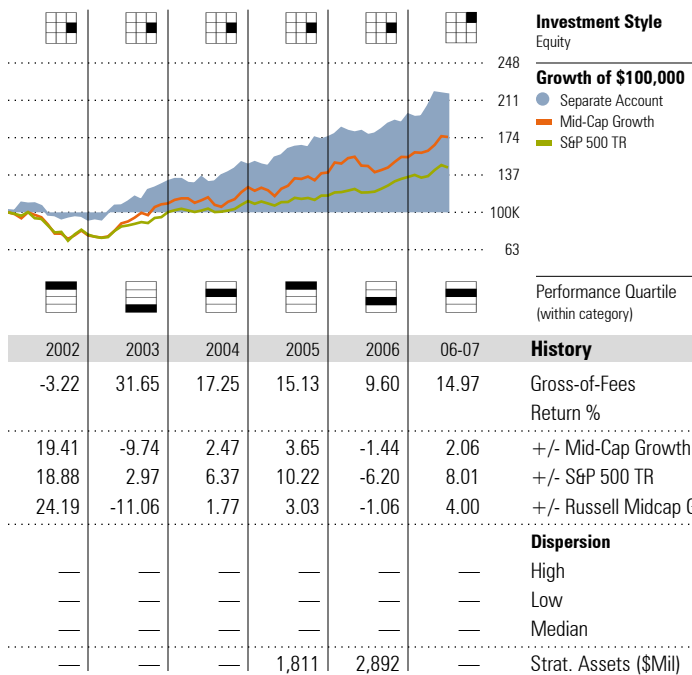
Investment Style
Equity

Growth of \$100,000
Separate Account
Mid-Cap Growth
S&P 500 TR

248
211
174
137
100K
63

Performance Quartile (within category)

| 2002 | 2003 | 2004 | 2005 | 2006 | 06-07 | History |
|---|---|---|---|---|---|---|
| -3.22 | 31.65 | 17.25 | 15.13 | 9.60 | 14.97 | Gross-of-Fees Return % |
| 19.41 | -9.74 | 2.47 | 3.65 | -1.44 | 2.06 | +/- Mid-Cap Growth |
| 18.88 | 2.97 | 6.37 | 10.22 | -6.20 | 8.01 | +/- S&P 500 TR |
| 24.19 | -11.06 | 1.77 | 3.03 | -1.06 | 4.00 | +/- Russell Midcap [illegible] |
| | | | | | | Dispersion |
| — | — | — | — | — | — | High |
| — | — | — | — | — | — | Low |
| — | — | — | — | — | — | Median |
| — | — | — | 1,811 | 2,892 | — | Strat. Assets (\$Mil) |